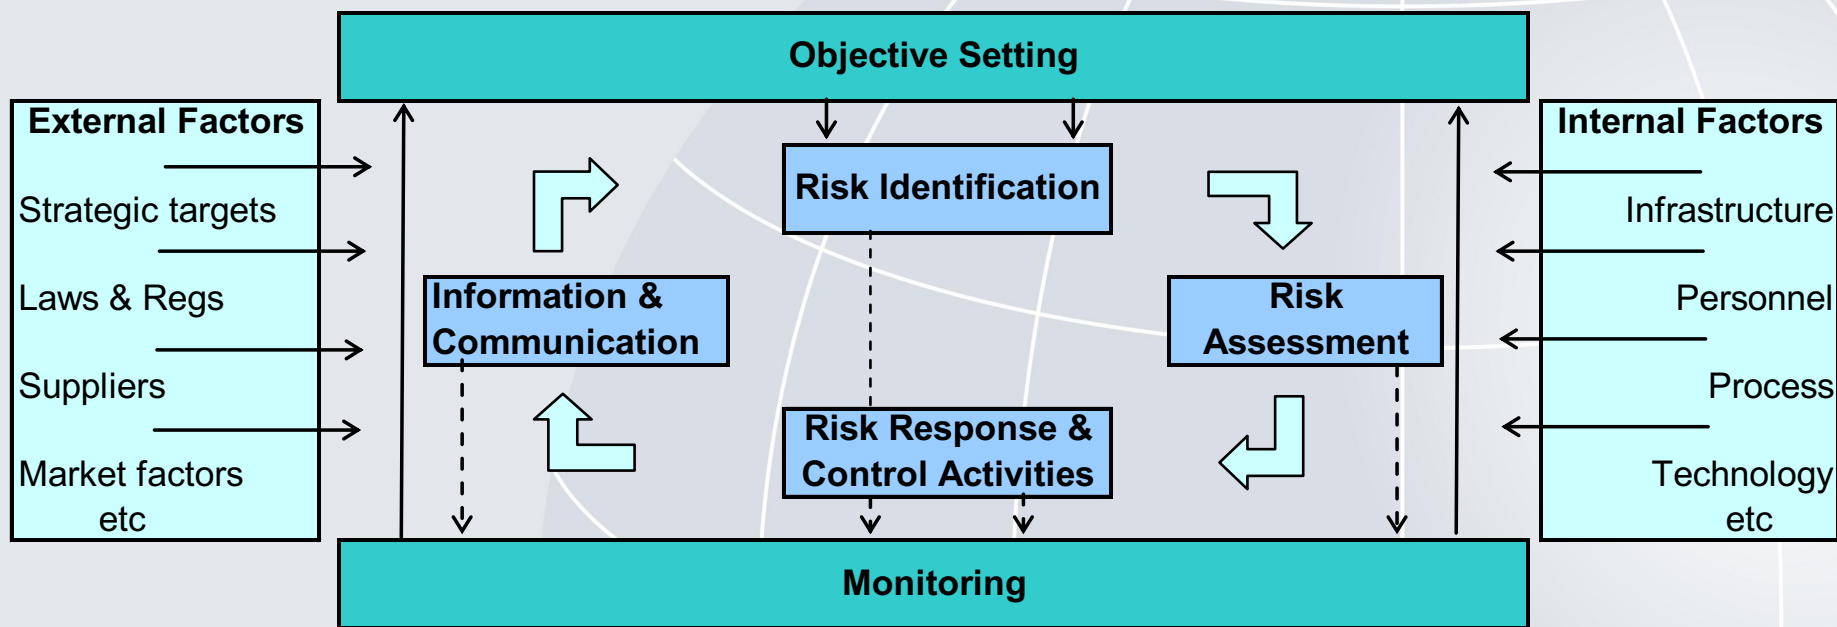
Objective Setting

External Factors

Strategic targets

Laws & Regs

Suppliers

Market factors etc

Risk Identification

Information & Communication

Risk Assessment

Risk Response & Control Activities

Internal Factors

Infrastructure

Personnel

Process

Technology etc

Monitoring